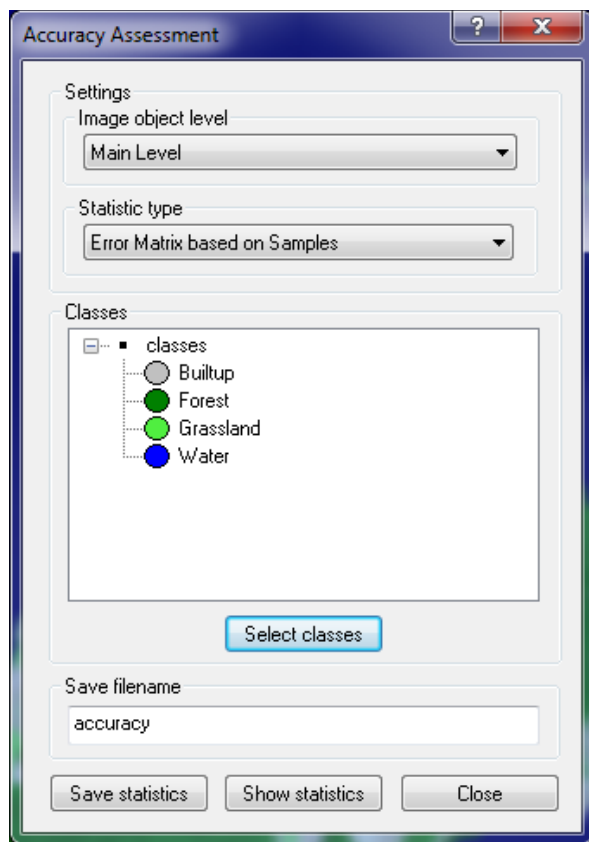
Accuracy Assessment
?
X
Settings
Image object level
Main Level
Statistic type
Error Matrix based on Samples
Classes
classes
Builtup
Forest
Grassland
Water
Select classes
Save filename
accuracy
Save statistics
Show statistics
Close